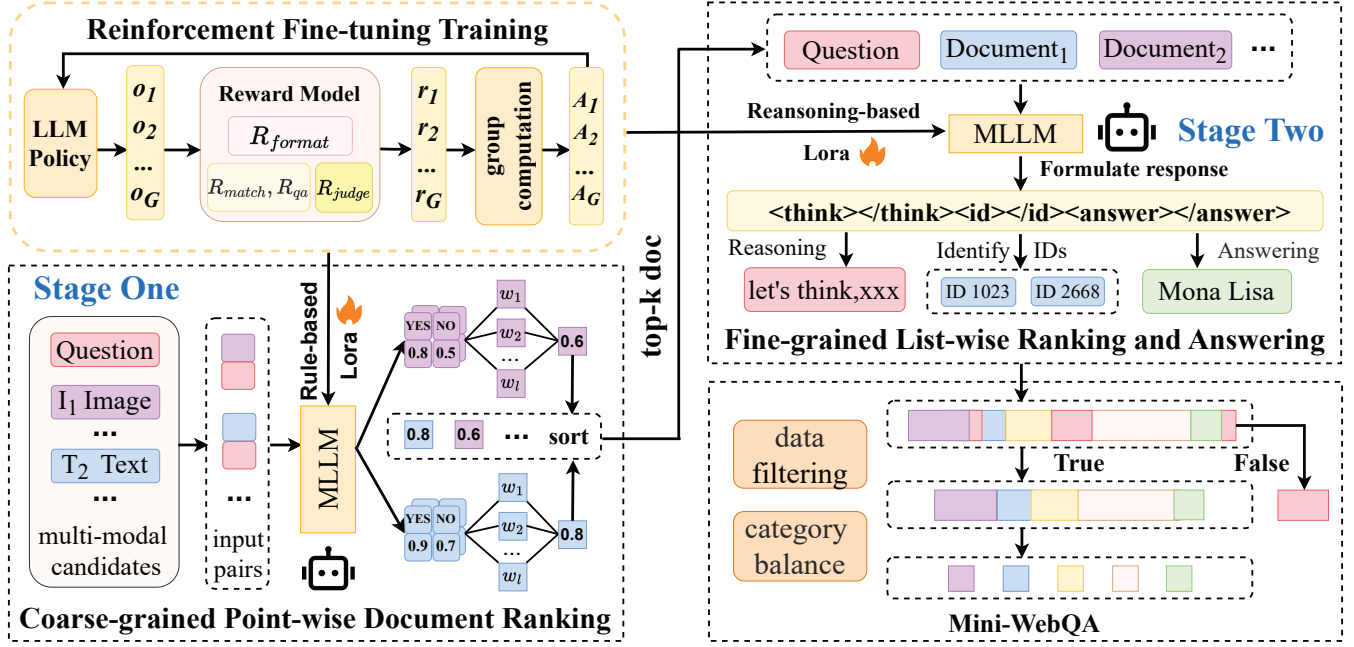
Reinforcement Fine-tuning Training

LLM Policy

$o_1$
$o_2$
...
$o_G$

Reward Model

$R_{format}$

$R_{match}, R_{qa}$

$R_{judge}$

$r_1$
$r_2$
...
$r_G$

group computation

$A_1$
$A_2$
...
$A_G$

Question

Document$_1$

Document$_2$

...

Reansoning-based

Lora

MLLM

Stage Two

Formulate response

<think></think><id></id><answer></answer>

Reasoning

Identify IDs

Answering

let's think,xxx

ID 1023

ID 2668

Mona Lisa

Fine-grained List-wise Ranking and Answering

top-k doc

Stage One

Question

$I_1$ Image

...

$T_2$ Text

...

multi-modal candidates

...

input pairs

Rule-based

Lora

MLLM

YES NO
0.8 0.5

$w_1$
$w_2$
...
$w_l$

0.6

0.8

0.6

...

sort

YES NO
0.9 0.7

$w_1$
$w_2$
...
$w_l$

0.8

Coarse-grained Point-wise Document Ranking

data filtering

category balance

True

False

Mini-WebQA